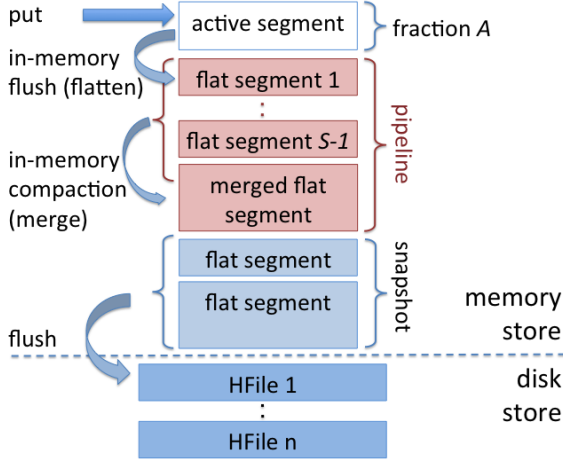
put

active segment

fraction *A*

in-memory flush (flatten)

flat segment 1

:

flat segment *S-1*

pipeline

in-memory compaction (merge)

merged flat segment

flat segment

flat segment

snapshot

memory store

flush

HFile 1

:

HFile n

disk store